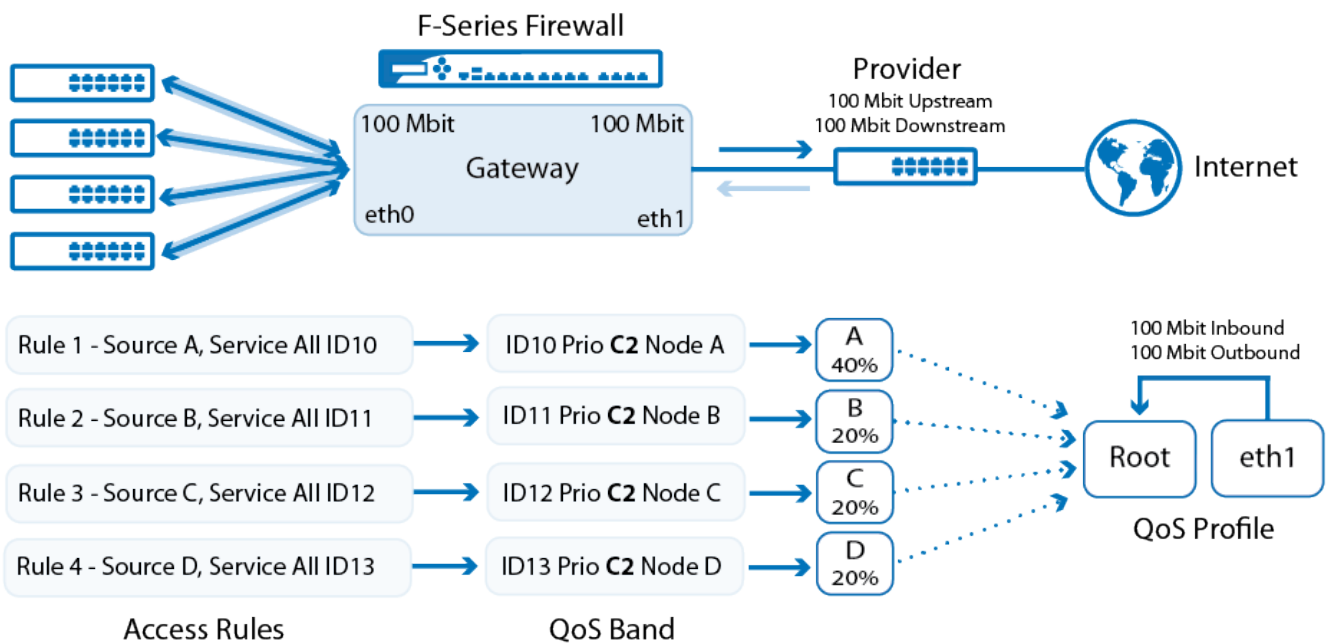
F-Series Firewall

Provider
100 Mbit Upstream
100 Mbit Downstream

100 Mbit
100 Mbit
Gateway
eth0
eth1

Internet

Rule 1 - Source A, Service All ID10
Rule 2 - Source B, Service All ID11
Rule 3 - Source C, Service All ID12
Rule 4 - Source D, Service All ID13

Access Rules

ID10 Prio **C2** Node A
ID11 Prio **C2** Node B
ID12 Prio **C2** Node C
ID13 Prio **C2** Node D

QoS Band

A
40%
B
20%
C
20%
D
20%

100 Mbit Inbound
100 Mbit Outbound

Root
eth1

QoS Profile